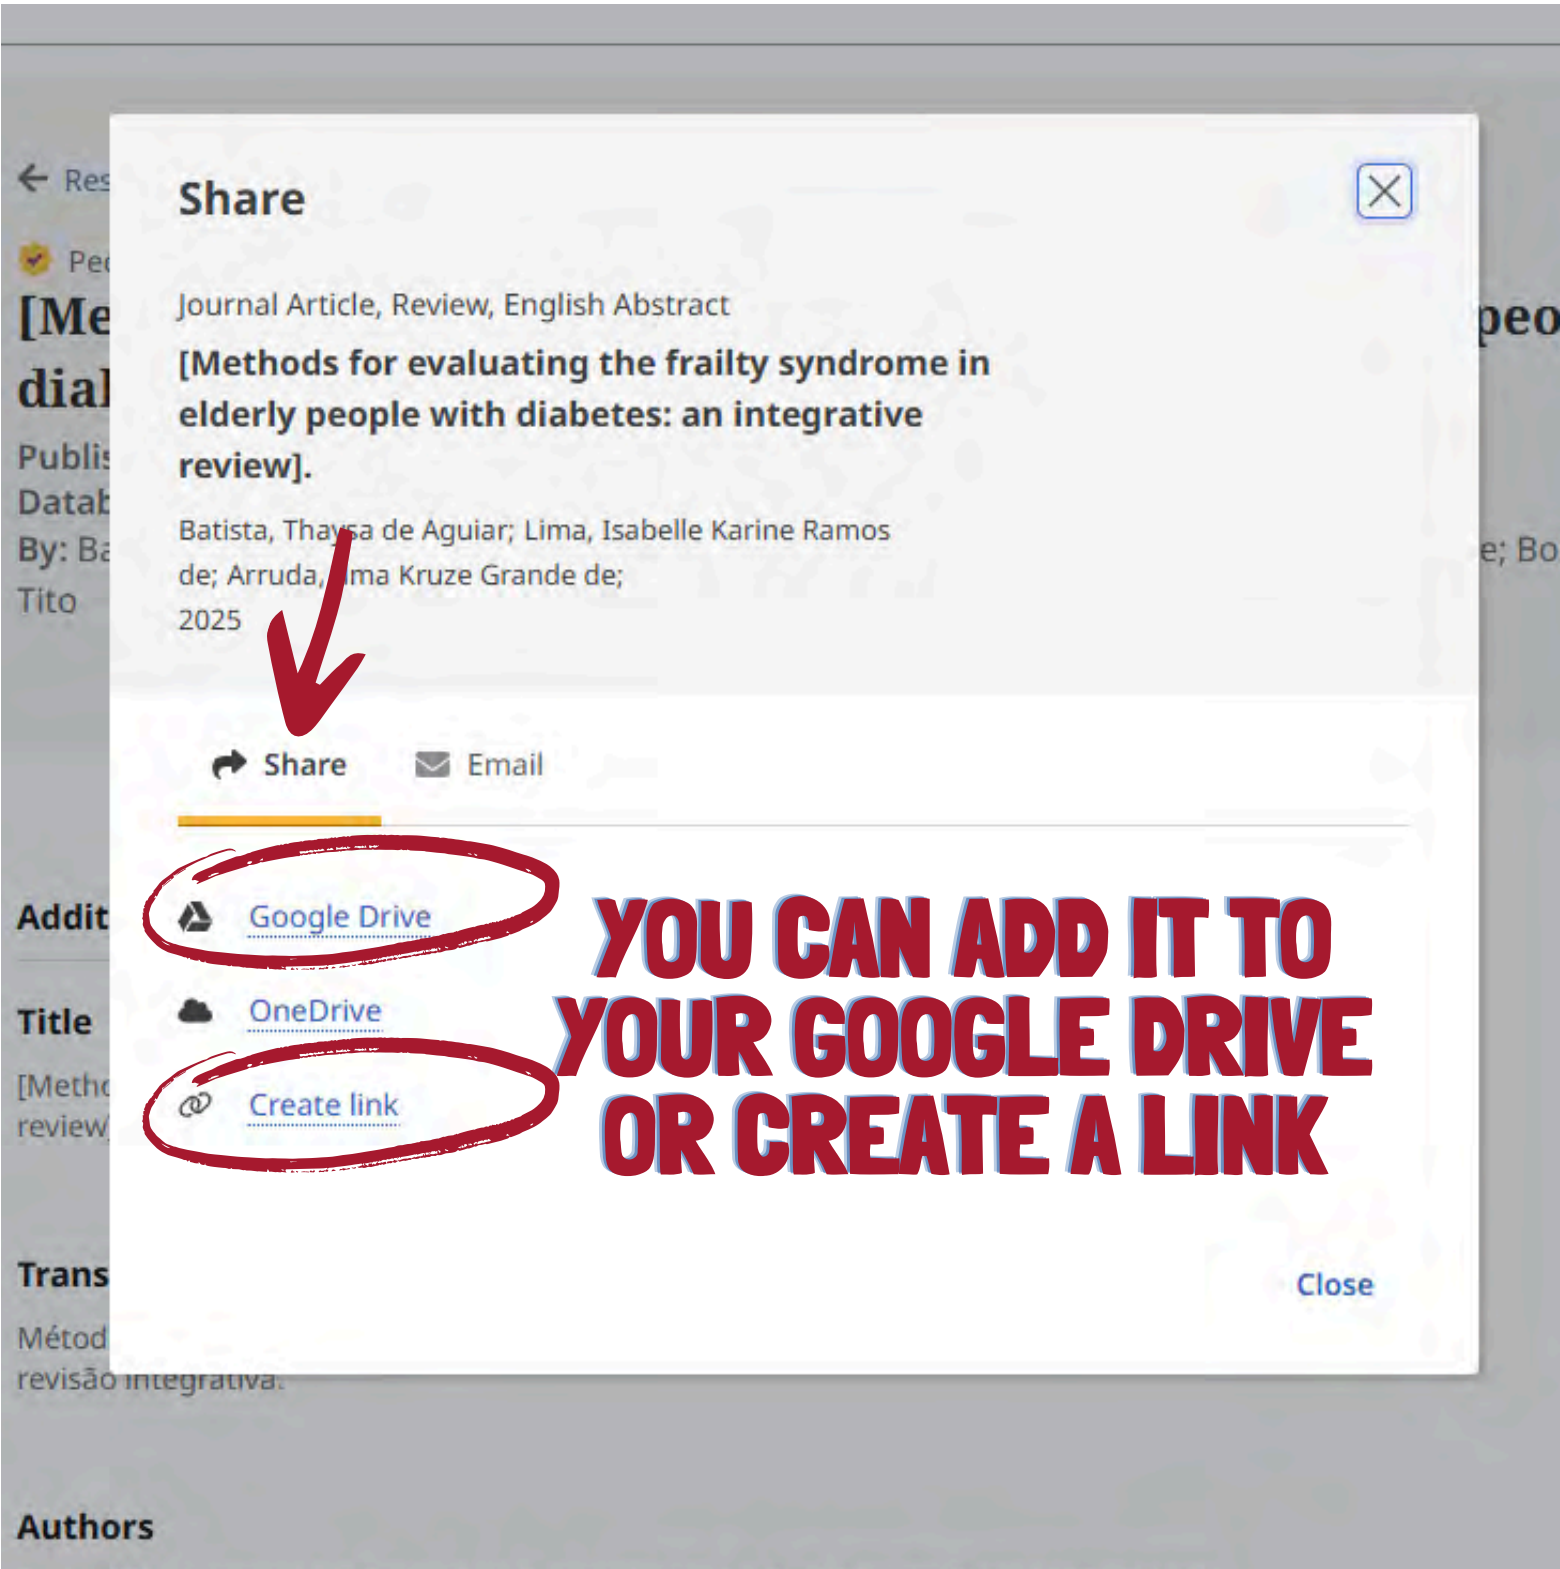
Res

Pe

[Me

dial

Publi

Datab

By: Ba

Tito

Share

Journal Article, Review, English Abstract

[Methods for evaluating the frailty syndrome in elderly people with diabetes: an integrative review].

Batista, Tha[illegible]sa de Aguiar; Lima, Isabelle Karine Ramos de; Arruda, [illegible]ma Kruze Grande de;

2025

peo

e; Bo

Share

Email

Addit

Google Drive

Title

OneDrive

[Meth

review

Create link

YOU CAN ADD IT TO YOUR GOOGLE DRIVE OR CREATE A LINK

Trans

Close

Métod

revisão integrativa.

Authors